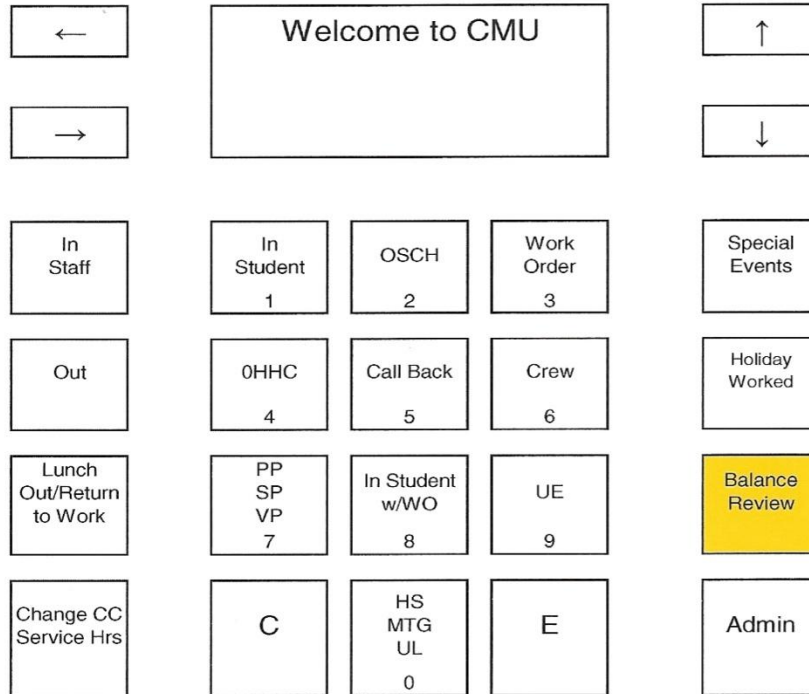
←

Welcome to CMU

↑

→

↓

In Staff

In Student 1

OSCH 2

Work Order 3

Special Events

Out

0HHC 4

Call Back 5

Crew 6

Holiday Worked

Lunch Out/Return to Work

PP SP VP 7

In Student w/WO 8

UE 9

Balance Review

Change CC Service Hrs

C

HS MTG UL 0

E

Admin